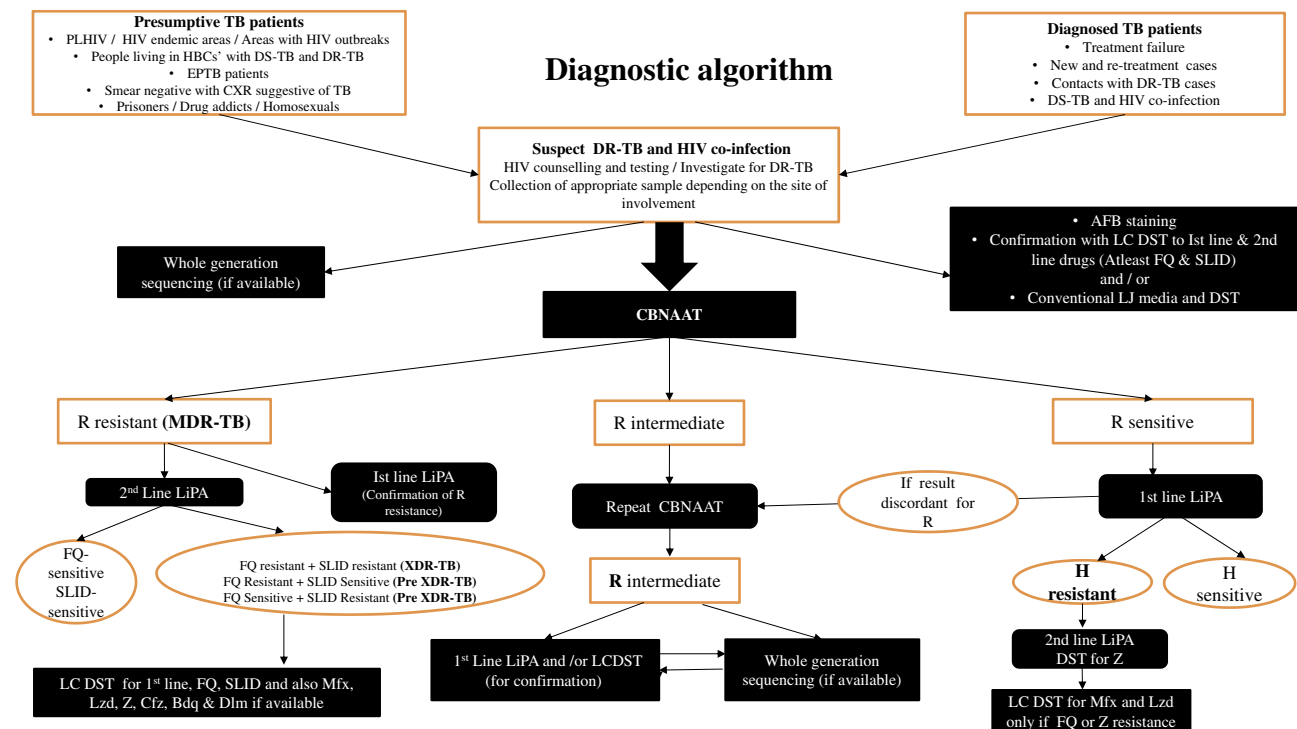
**Presumptive TB patients**
- PLHIV / HIV endemic areas / Areas with HIV outbreaks
- People living in HBCs' with DS-TB and DR-TB
- EPTB patients
- Smear negative with CXR suggestive of TB
- Prisoners / Drug addicts / Homosexuals

Diagnostic algorithm

**Diagnosed TB patients**
- Treatment failure
- New and re-treatment cases
- Contacts with DR-TB cases
- DS-TB and HIV co-infection

**Suspect DR-TB and HIV co-infection**
HIV counselling and testing / Investigate for DR-TB
Collection of appropriate sample depending on the site of involvement

Whole generation sequencing (if available)

- AFB staining
- Confirmation with LC DST to Ist line & 2nd line drugs (Atleast FQ & SLID)
and / or
- Conventional LJ media and DST

CBNAAT

R resistant (**MDR-TB**)

R intermediate

R sensitive

2$^{nd}$ Line LiPA

Ist line LiPA (Confirmation of R resistance)

Repeat CBNAAT

If result discordant for R

1st line LiPA

FQ-sensitive SLID-sensitive

FQ resistant + SLID resistant (**XDR-TB**)
FQ Resistant + SLID Sensitive (**Pre XDR-TB**)
FQ Sensitive + SLID Resistant (**Pre XDR-TB**)

**R** intermediate

**H resistant**

H sensitive

2nd line LiPA
DST for Z

1$^{st}$ Line LiPA and /or LCDST (for confirmation)

Whole generation sequencing (if available)

LC DST for 1$^{st}$ line, FQ, SLID and also Mfx, Lzd, Z, Cfz, Bdq & Dlm if available

LC DST for Mfx and Lzd only if FQ or Z resistance